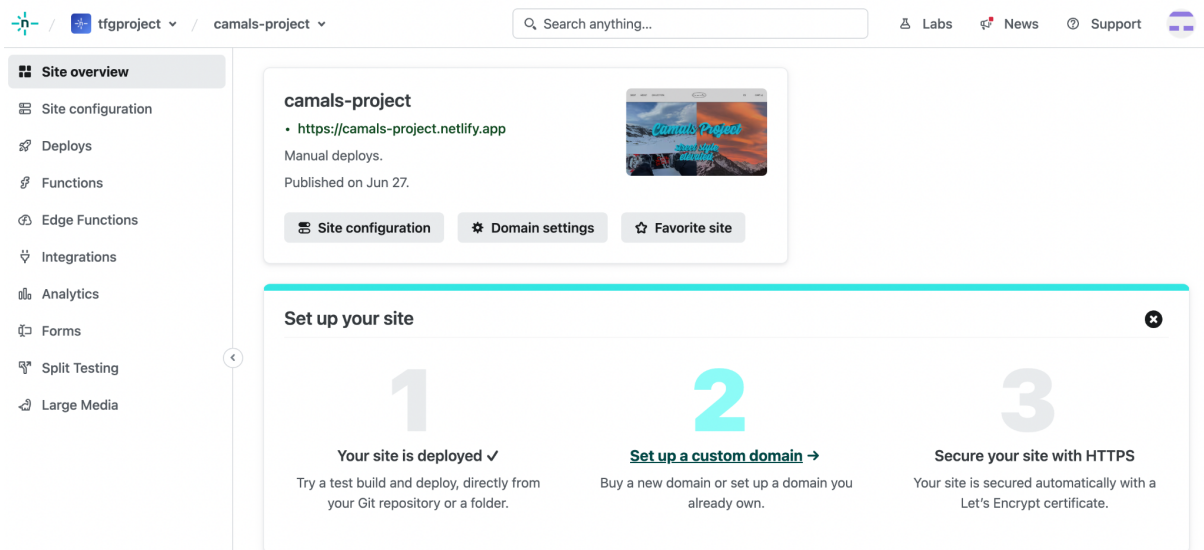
/ tfgproject / camals-project

Search anything...

Labs News Support

Site overview
Site configuration
Deploys
Functions
Edge Functions
Integrations
Analytics
Forms
Split Testing
Large Media

camals-project
• https://camals-project.netlify.app
Manual deploys.
Published on Jun 27.

Camals Project

Site configuration Domain settings Favorite site

Set up your site

1
Your site is deployed ✓
Try a test build and deploy, directly from your Git repository or a folder.

2
Set up a custom domain →
Buy a new domain or set up a domain you already own.

3
Secure your site with HTTPS
Your site is secured automatically with a Let's Encrypt certificate.